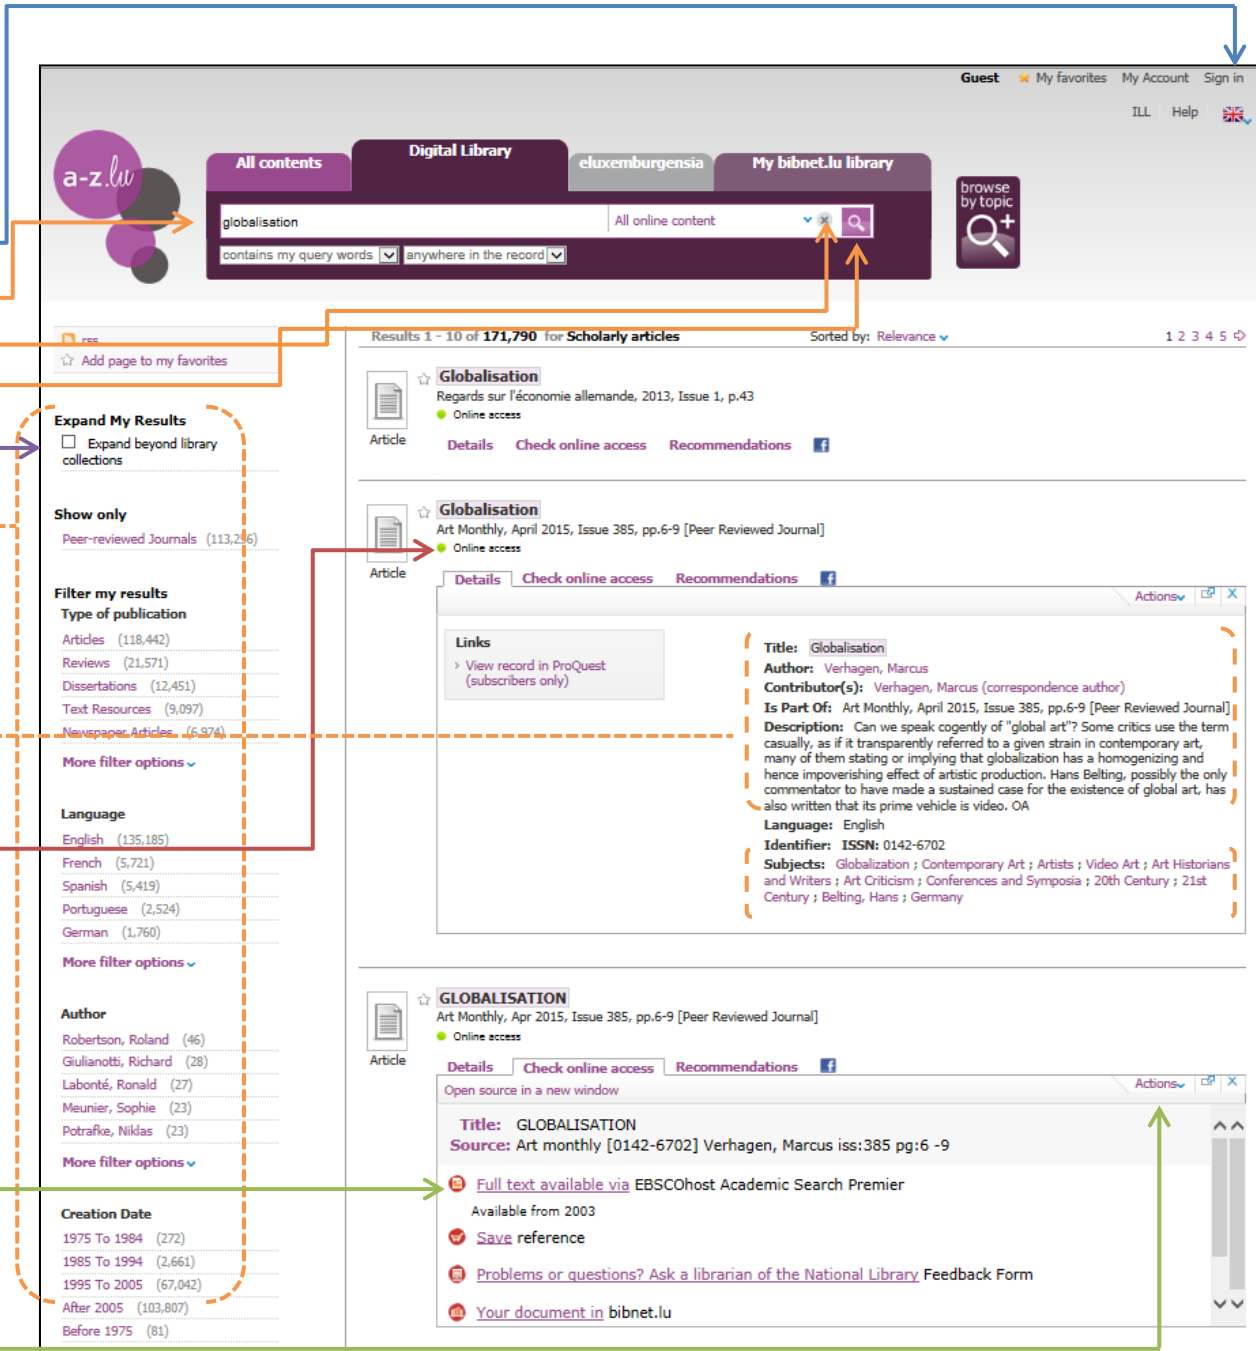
Guest My favorites My Account Sign in

ILL Help

a-z.lu

All contents | Digital Library | eluxemburgensia | My bibnet.lu library

globalisation | All online content

contains my query words | anywhere in the record

browse by topic

rss

Add page to my favorites

Results 1 - 10 of 171,790 for Scholarly articles | Sorted by: Relevance | 1 2 3 4 5

Expand My Results
Expand beyond library collections

Show only
Peer-reviewed Journals (113,296)

Filter my results
Type of publication
Articles (118,442)
Reviews (21,571)
Dissertations (12,451)
Text Resources (9,097)
Newspaper Articles (6,974)
More filter options

Language
English (135,185)
French (5,721)
Spanish (5,419)
Portuguese (2,524)
German (1,760)
More filter options

Author
Robertson, Roland (46)
Giulianotti, Richard (28)
Labonté, Ronald (27)
Meunier, Sophie (23)
Potrafke, Niklas (23)
More filter options

Creation Date
1975 To 1984 (272)
1985 To 1994 (2,661)
1995 To 2005 (67,042)
After 2005 (103,807)
Before 1975 (81)

Article
Globalisation
Regards sur l'économie allemande, 2013, Issue 1, p.43
Online access
Details | Check online access | Recommendations

Article
Globalisation
Art Monthly, April 2015, Issue 385, pp.6-9 [Peer Reviewed Journal]
Online access
Details | Check online access | Recommendations
Actions

Links
View record in ProQuest (subscribers only)

Title: Globalisation
Author: Verhagen, Marcus
Contributor(s): Verhagen, Marcus (correspondence author)
Is Part Of: Art Monthly, April 2015, Issue 385, pp.6-9 [Peer Reviewed Journal]
Description: Can we speak cogently of "global art"? Some critics use the term casually, as if it transparently referred to a given strain in contemporary art, many of them stating or implying that globalization has a homogenizing and hence impoverishing effect of artistic production. Hans Belting, possibly the only commentator to have made a sustained case for the existence of global art, has also written that its prime vehicle is video. OA
Language: English
Identifier: ISSN: 0142-6702
Subjects: Globalization ; Contemporary Art ; Artists ; Video Art ; Art Historians and Writers ; Art Criticism ; Conferences and Symposia ; 20th Century ; 21st Century ; Belting, Hans ; Germany

Article
GLOBALISATION
Art Monthly, Apr 2015, Issue 385, pp.6-9 [Peer Reviewed Journal]
Online access
Details | Check online access | Recommendations
Open source in a new window
Actions

Title: GLOBALISATION
Source: Art monthly [0142-6702] Verhagen, Marcus iss:385 pg:6 -9

Full text available via EBSCOhost Academic Search Premier
Available from 2003
Save reference
Problems or questions? Ask a librarian of the National Library Feedback Form
Your document in bibnet.lu